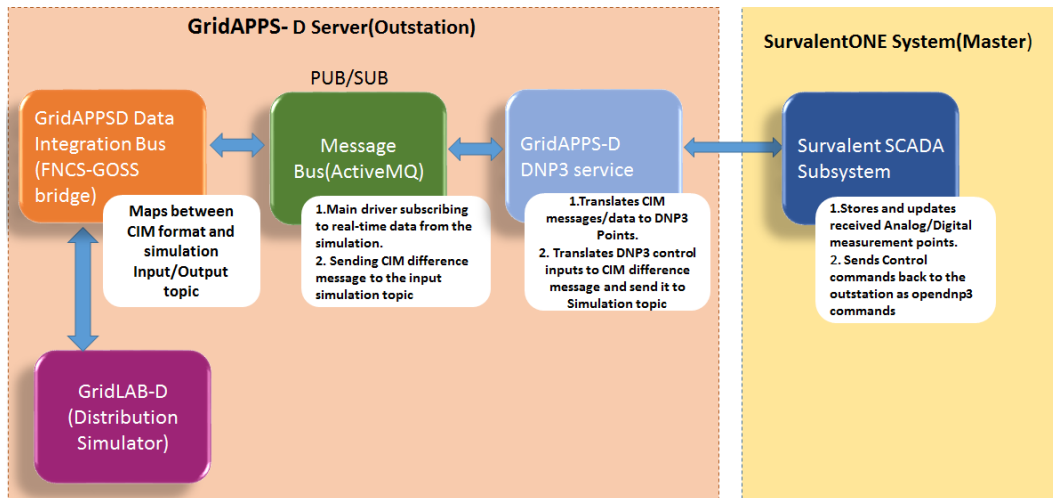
GridAPPS- D Server(Outstation)

SurvalentONE System(Master)

PUB/SUB

GridAPPSD Data Integration Bus (FNCS-GOSS bridge)

Maps between CIM format and simulation Input/Output topic

Message Bus(ActiveMQ)

1.Main driver subscribing to real-time data from the simulation.
2. Sending CIM difference message to the input simulation topic

GridAPPS-D DNP3 service

1.Translates CIM messages/data to DNP3 Points.
2. Translates DNP3 control inputs to CIM difference message and send it to Simulation topic

Survalent SCADA Subsystem

1.Stores and updates received Analog/Digital measurement points.
2. Sends Control commands back to the outstation as opendnp3 commands

GridLAB-D (Distribution Simulator)